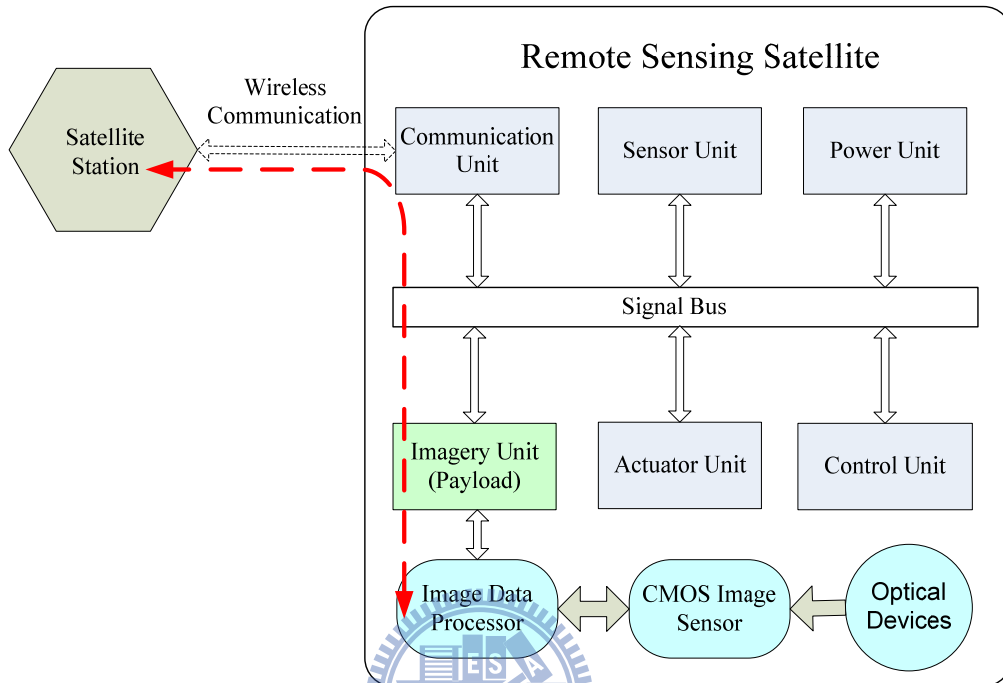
Remote Sensing Satellite

Wireless Communication

Satellite Station

Communication Unit

Sensor Unit

Power Unit

Signal Bus

Imagery Unit (Payload)

Actuator Unit

Control Unit

Image Data Processor

CMOS Image Sensor

Optical Devices